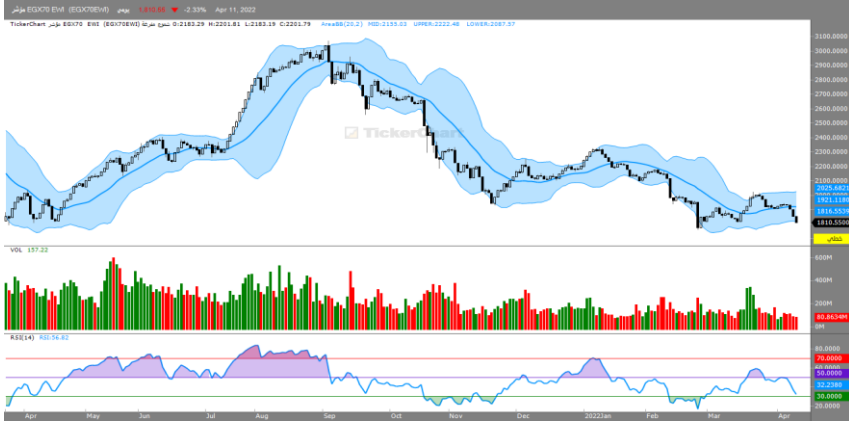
مؤشر EGX70 EWI (EGX70EWI) يومي 1,810.56 -2.33% Apr 11, 2022

TickerChart EGX70 EWI (EGX70EWI) متوسط متوسط O:2183.29 H:2201.81 L:2183.19 C:2201.79 AreaBB(20,2) MID:2155.03 UPPER:2222.48 LOWER:2087.57

TickerChart

3100.0000
3000.0000
2900.0000
2800.0000
2700.0000
2600.0000
2500.0000
2400.0000
2300.0000
2200.0000
2100.0000
2025.6821
1921.1180
1816.5539
1810.5500
خطي

VOL 157.22

600M
400M
200M
80.8634M
0M

RSI(14) RSI:56.82

80.0000
70.0000
50.0000
32.2380
30.0000
20.0000

Apr May Jun Jul Aug Sep Oct Nov Dec 2022Jan Feb Mar Apr